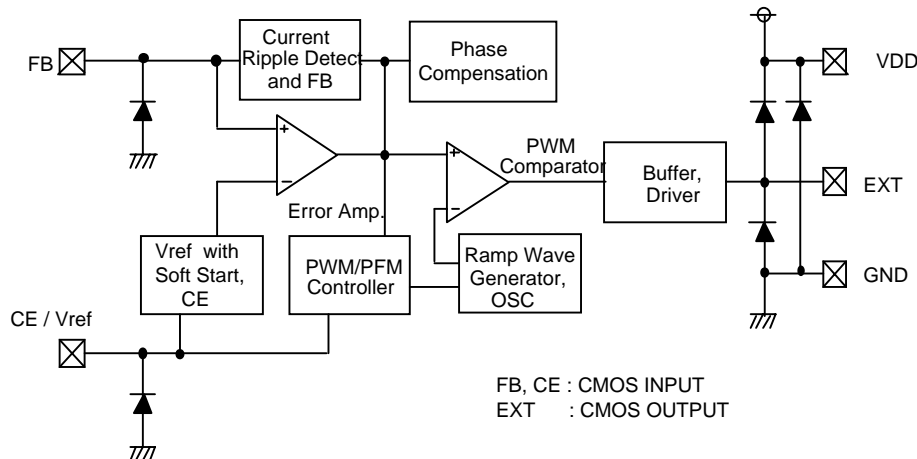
FB

Current Ripple Detect and FB

Phase Compensation

VDD

+

−

Error Amp.

+

−

PWM Comparator

Buffer, Driver

EXT

Vref with Soft Start, CE

PWM/PFM Controller

Ramp Wave Generator, OSC

GND

CE / Vref

FB, CE : CMOS INPUT
EXT : CMOS OUTPUT